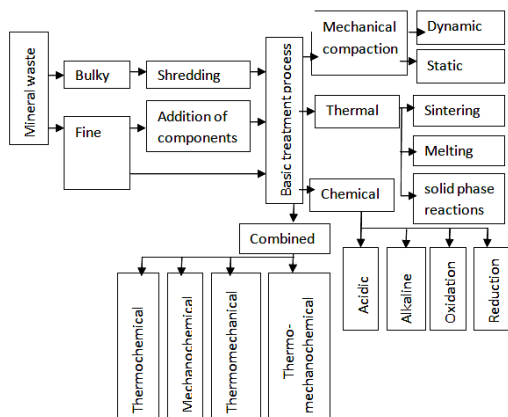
Mineral waste

Bulky

Shredding

Fine

Addition of components

Basic treatment process

Mechanical compaction

Dynamic

Static

Thermal

Sintering

Melting

solid phase reactions

Chemical

Combined

Thermochemical

Mechanochemical

Thermomechanical

Thermo-mechanochemical

Acidic

Alkaline

Oxidation

Reduction